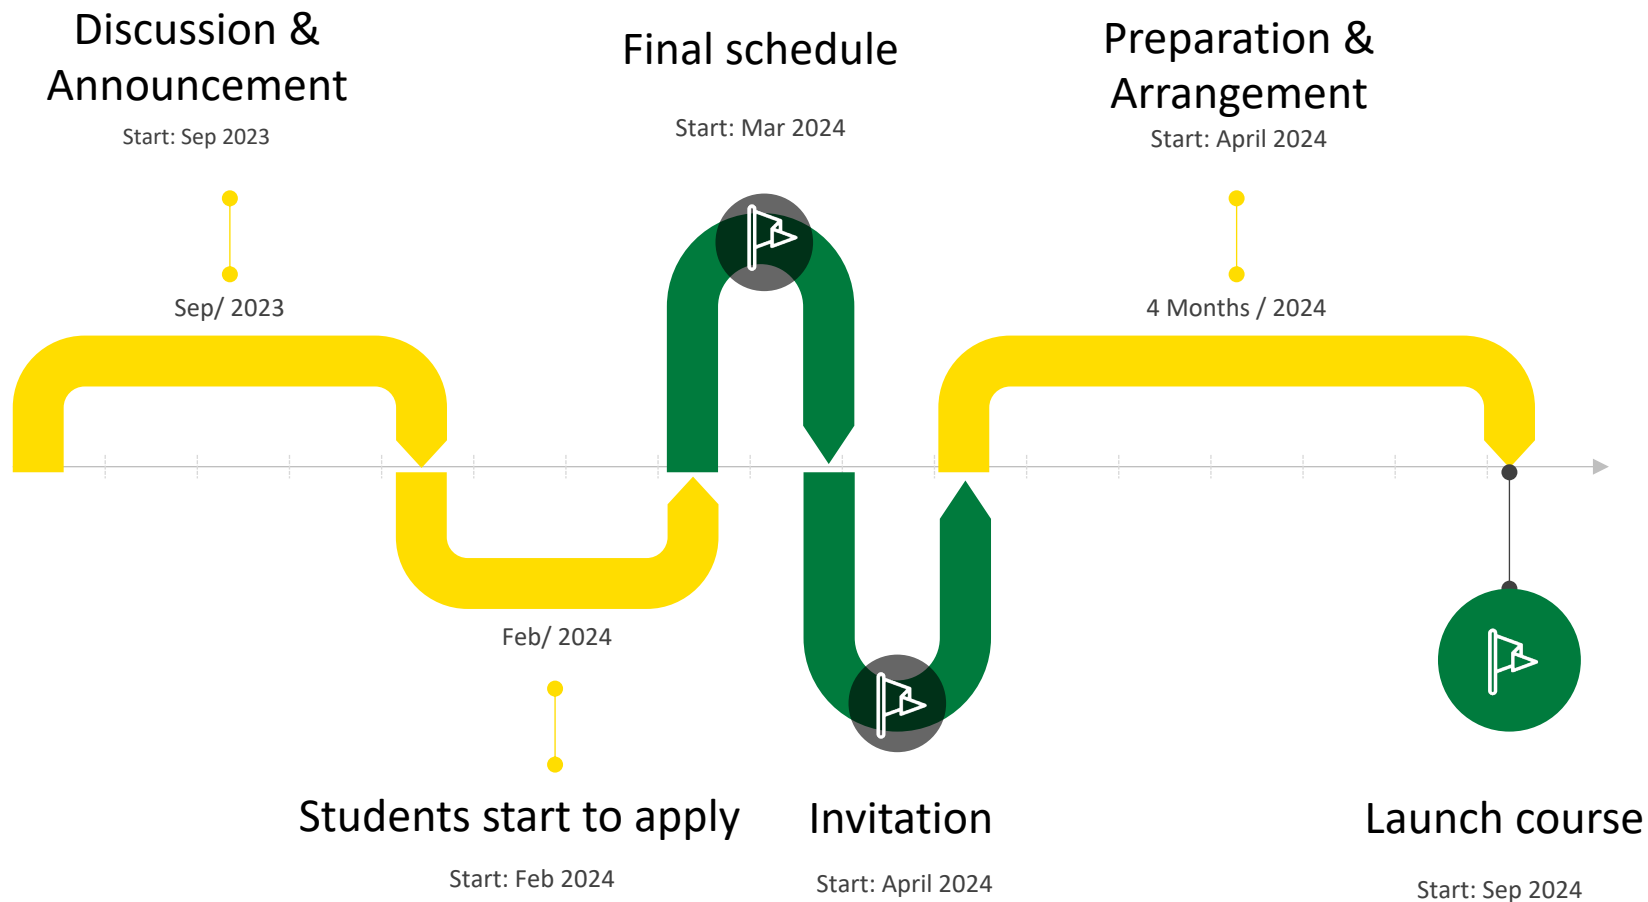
Discussion & Announcement

Start: Sep 2023

Final schedule

Start: Mar 2024

Preparation & Arrangement

Start: April 2024

Sep/ 2023

4 Months / 2024

Feb/ 2024

Students start to apply

Start: Feb 2024

Invitation

Start: April 2024

Launch course

Start: Sep 2024